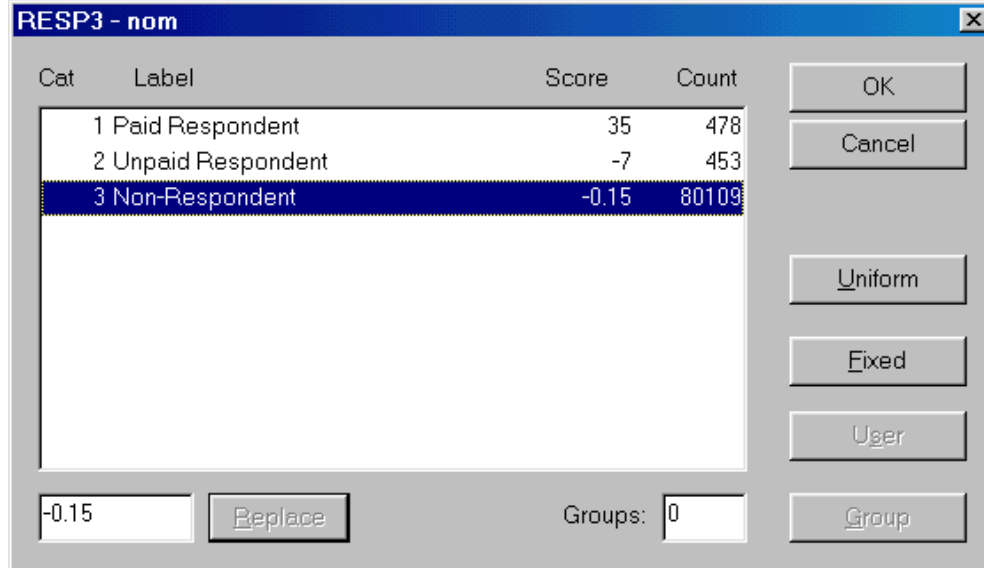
RESP3 - nom

| Cat | Label | Score | Count |
|---|---|---|---|
| 1 | Paid Respondent | 35 | 478 |
| 2 | Unpaid Respondent | -7 | 453 |
| 3 | Non-Respondent | -0.15 | 80109 |

OK
Cancel
Uniform
Fixed
User
-0.15
Replace
Groups: 0
Group